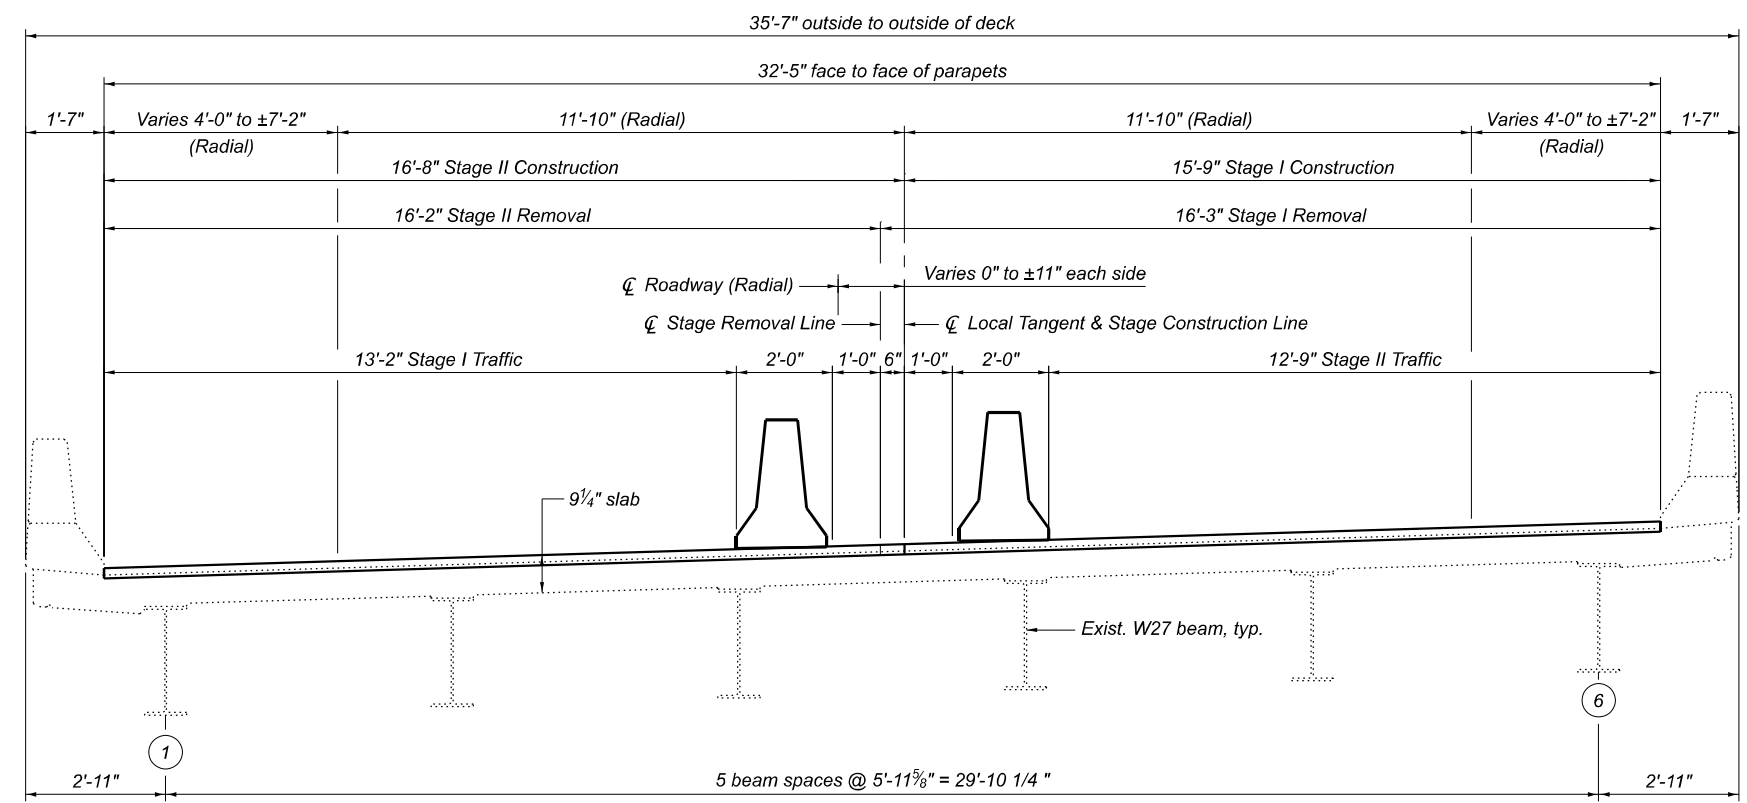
35'-7" outside to outside of deck

32'-5" face to face of parapets

1'-7"

Varies 4'-0" to ±7'-2" (Radial)

11'-10" (Radial)

11'-10" (Radial)

Varies 4'-0" to ±7'-2" (Radial)

1'-7"

16'-8" Stage II Construction

15'-9" Stage I Construction

16'-2" Stage II Removal

16'-3" Stage I Removal

℄ Roadway (Radial)

Varies 0" to ±11" each side

℄ Stage Removal Line

℄ Local Tangent & Stage Construction Line

13'-2" Stage I Traffic

2'-0"

1'-0"

6"

1'-0"

2'-0"

12'-9" Stage II Traffic

$9\frac{1}{4}$" slab

Exist. W27 beam, typ.

1

6

2'-11"

5 beam spaces @ 5'-$11\frac{5}{8}$" = 29'-10 1/4 "

2'-11"